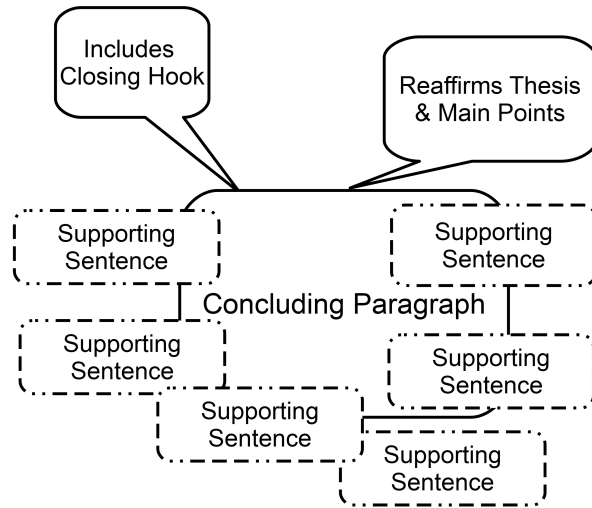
Includes Closing Hook

Reaffirms Thesis & Main Points

Supporting Sentence

Supporting Sentence

Concluding Paragraph

Supporting Sentence

Supporting Sentence

Supporting Sentence

Supporting Sentence